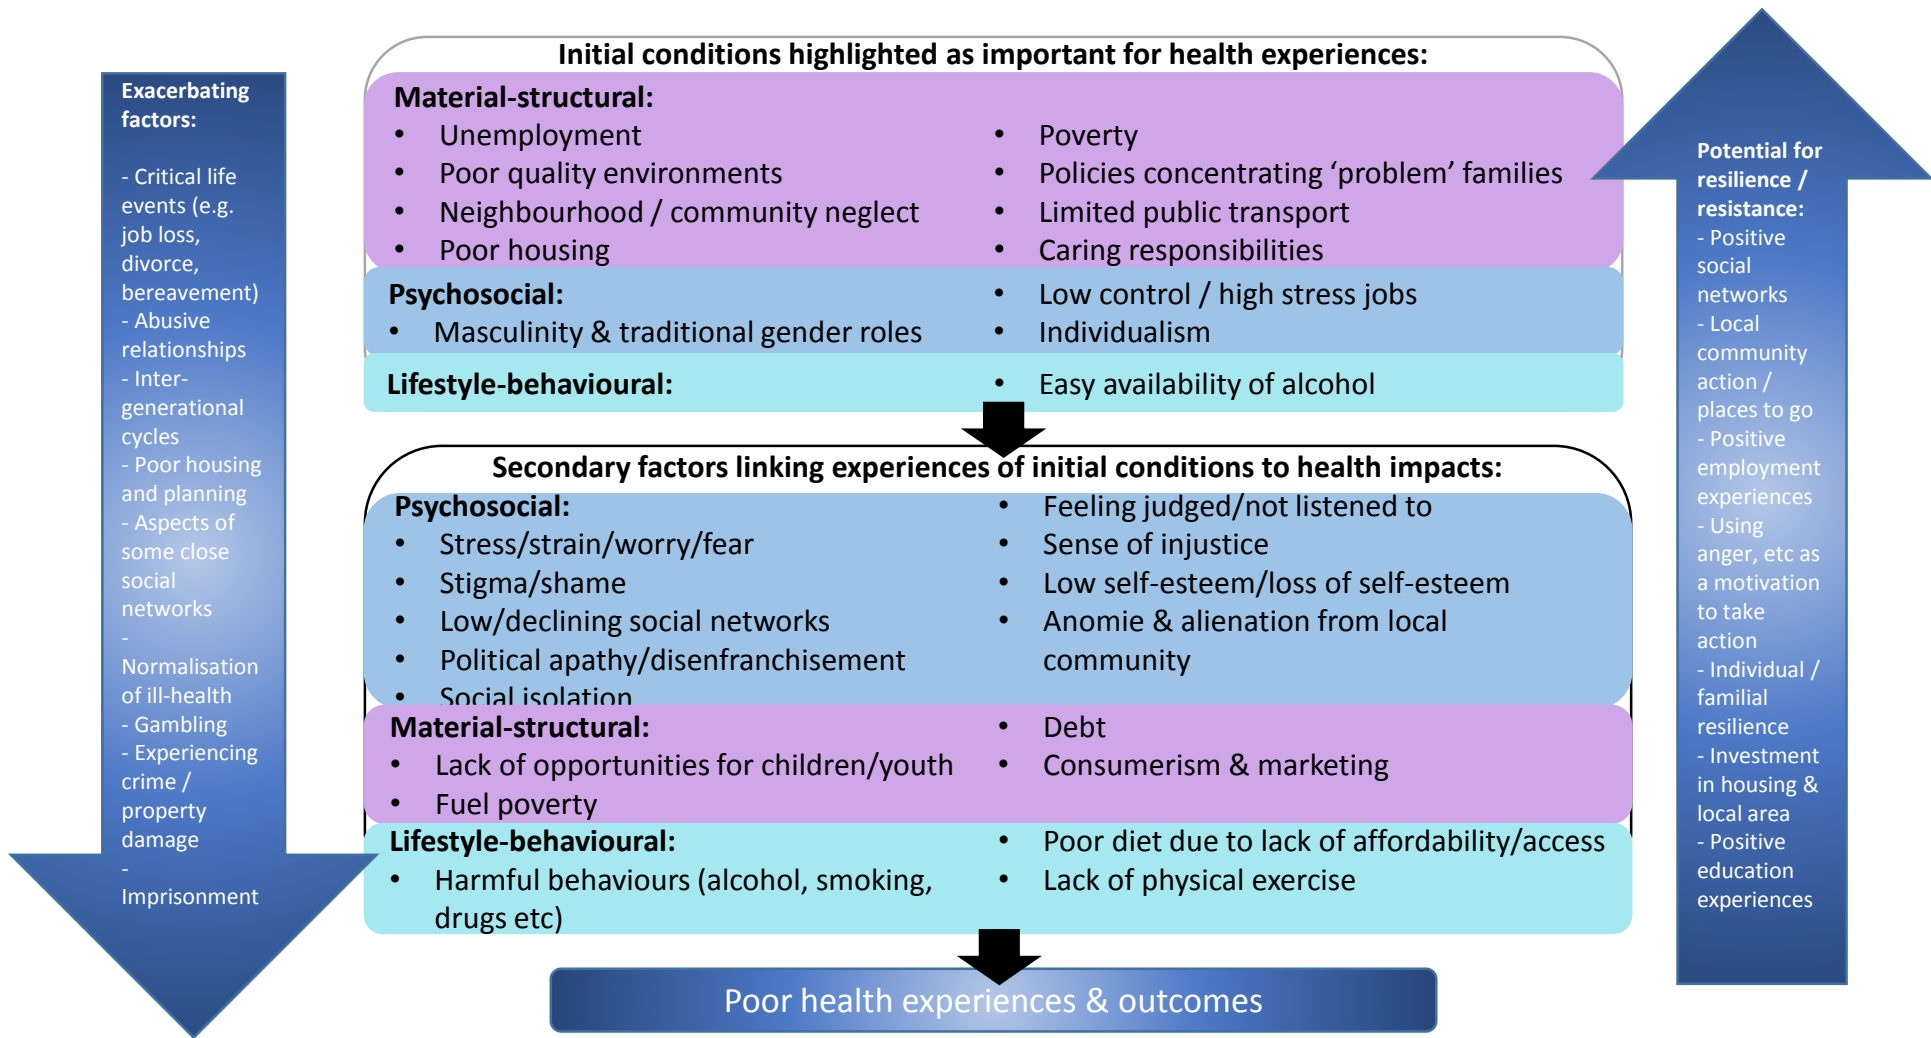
Exacerbating factors:

- Critical life events (e.g. job loss, divorce, bereavement)
- Abusive relationships
- Inter-generational cycles
- Poor housing and planning
- Aspects of some close social networks
- Normalisation of ill-health
- Gambling
- Experiencing crime / property damage
- Imprisonment

Initial conditions highlighted as important for health experiences:

Material-structural:
- Unemployment
- Poor quality environments
- Neighbourhood / community neglect
- Poor housing
- Poverty
- Policies concentrating 'problem' families
- Limited public transport
- Caring responsibilities

Psychosocial:
- Masculinity & traditional gender roles
- Low control / high stress jobs
- Individualism

Lifestyle-behavioural:
- Easy availability of alcohol

Secondary factors linking experiences of initial conditions to health impacts:

Psychosocial:
- Stress/strain/worry/fear
- Stigma/shame
- Low/declining social networks
- Political apathy/disenfranchisement
- Social isolation
- Feeling judged/not listened to
- Sense of injustice
- Low self-esteem/loss of self-esteem
- Anomie & alienation from local community

Material-structural:
- Lack of opportunities for children/youth
- Fuel poverty
- Debt
- Consumerism & marketing

Lifestyle-behavioural:
- Harmful behaviours (alcohol, smoking, drugs etc)
- Poor diet due to lack of affordability/access
- Lack of physical exercise

Poor health experiences & outcomes

Potential for resilience / resistance:
- Positive social networks
- Local community action / places to go
- Positive employment experiences
- Using anger, etc as a motivation to take action
- Individual / familial resilience
- Investment in housing & local area
- Positive education experiences